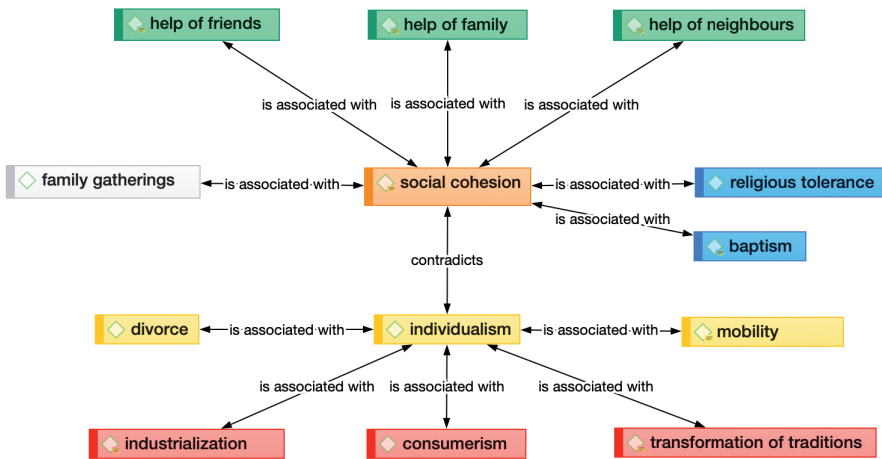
help of friends

help of family

help of neighbours

is associated with

is associated with

is associated with

family gatherings

is associated with

social cohesion

is associated with

religious tolerance

is associated with

baptism

contradicts

divorce

is associated with

individualism

is associated with

mobility

is associated with

is associated with

is associated with

industrialization

consumerism

transformation of traditions